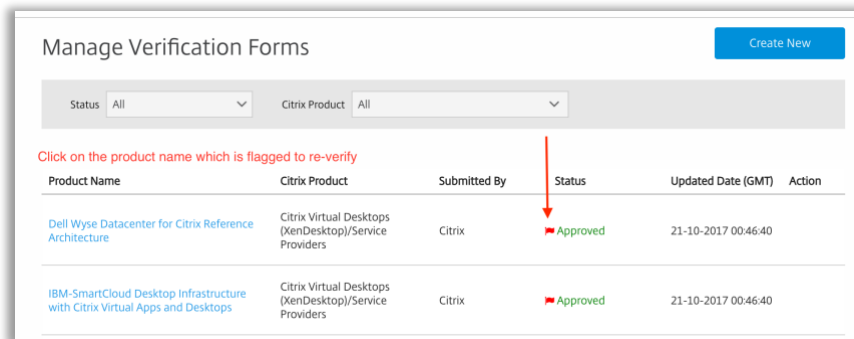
Manage Verification Forms

Create New

Status All

Citrix Product All

Click on the product name which is flagged to re-verify

| Product Name | Citrix Product | Submitted By | Status | Updated Date (GMT) | Action |
|---|---|---|---|---|---|
| Dell Wyse Datacenter for Citrix Reference Architecture | Citrix Virtual Desktops (XenDesktop)/Service Providers | Citrix | Approved | 21-10-2017 00:46:40 | |
| IBM-SmartCloud Desktop Infrastructure with Citrix Virtual Apps and Desktops | Citrix Virtual Desktops (XenDesktop)/Service Providers | Citrix | Approved | 21-10-2017 00:46:40 | |